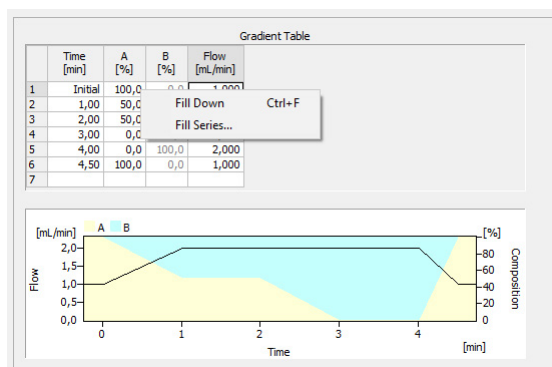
Gradient Table

| | Time [min] | A [%] | B [%] | Flow [mL/min] |
|---|---|---|---|---|
| 1 | Initial | 100,0 | 0,0 | 1,000 |
| 2 | 1,00 | 50,0 | | |
| 3 | 2,00 | 50,0 | | |
| 4 | 3,00 | 0,0 | | |
| 5 | 4,00 | 0,0 | 100,0 | 2,000 |
| 6 | 4,50 | 100,0 | 0,0 | 1,000 |
| 7 | | | | |

Fill Down Ctrl+F
Fill Series...

[mL/min] A B [%]
2,0 1,5 1,0 0,5 0,0
Flow
100 80 60 40 20 0
Composition
0 1 2 3 4
Time [min]